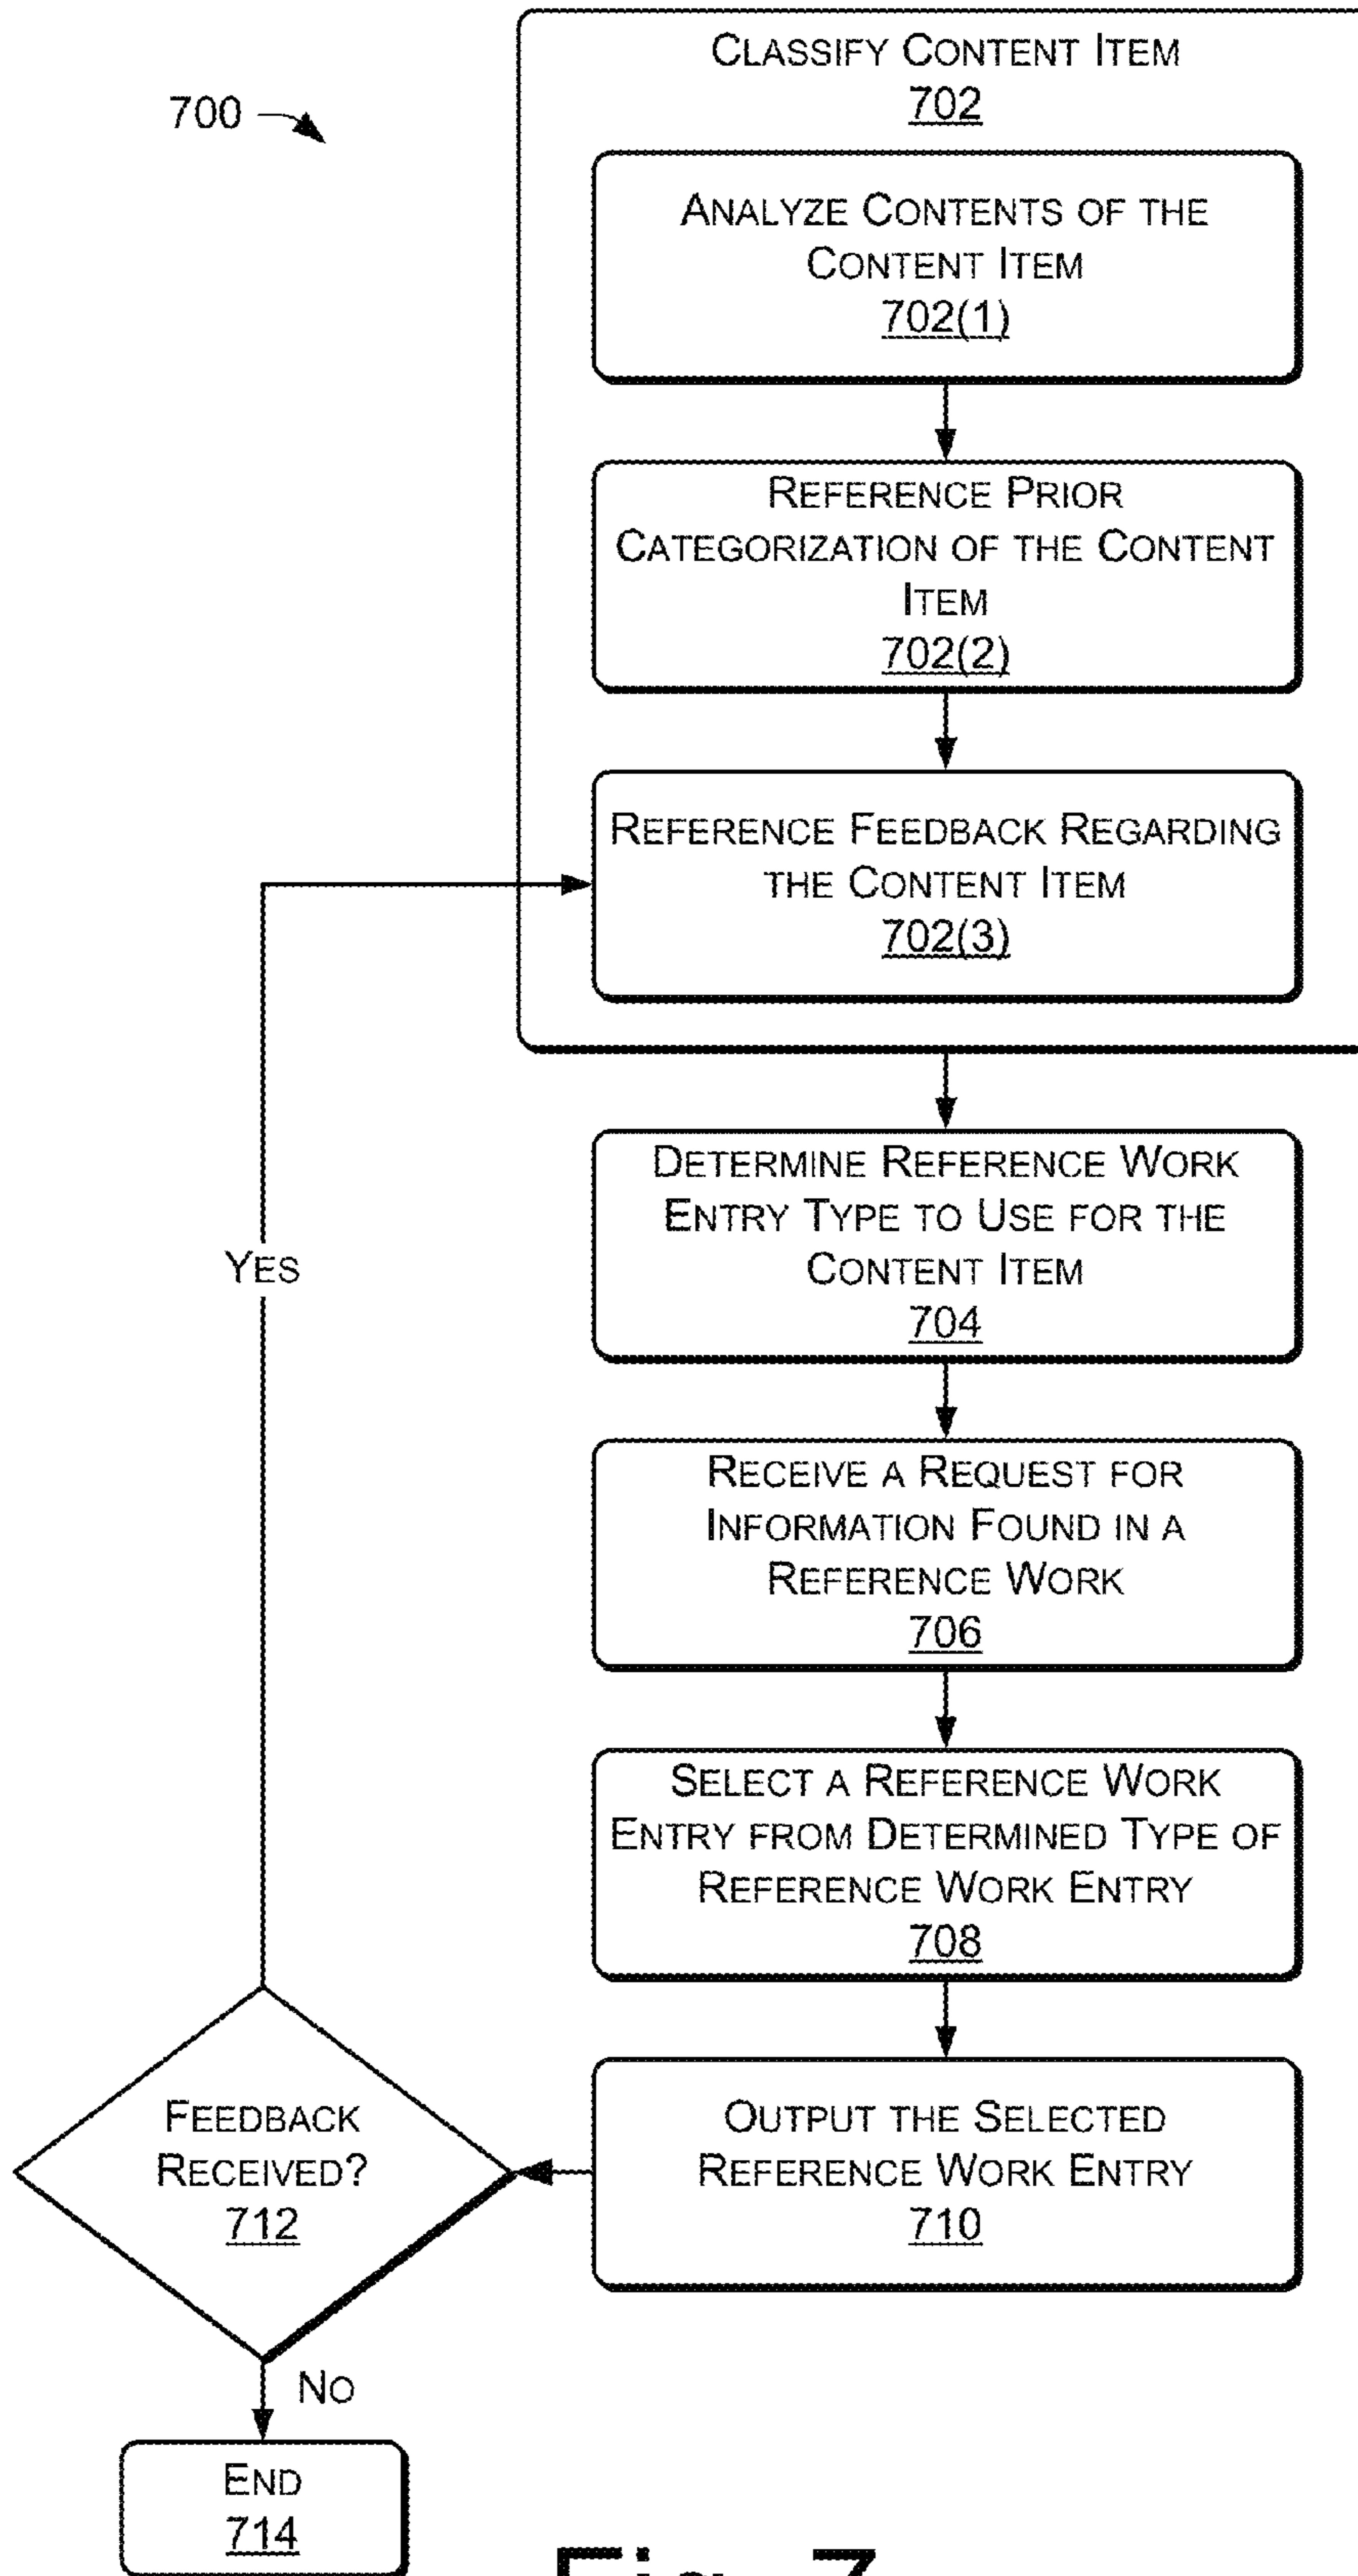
700

Classify Content Item
702

Analyze Contents of the Content Item
702(1)

Reference Prior Categorization of the Content Item
702(2)

Reference Feedback Regarding the Content Item
702(3)

Determine Reference Work Entry Type to Use for the Content Item
704

Receive a Request for Information Found in a Reference Work
706

Select a Reference Work Entry from Determined Type of Reference Work Entry
708

Output the Selected Reference Work Entry
710

Feedback Received?
712

Yes

No

End
714

Fig. 7